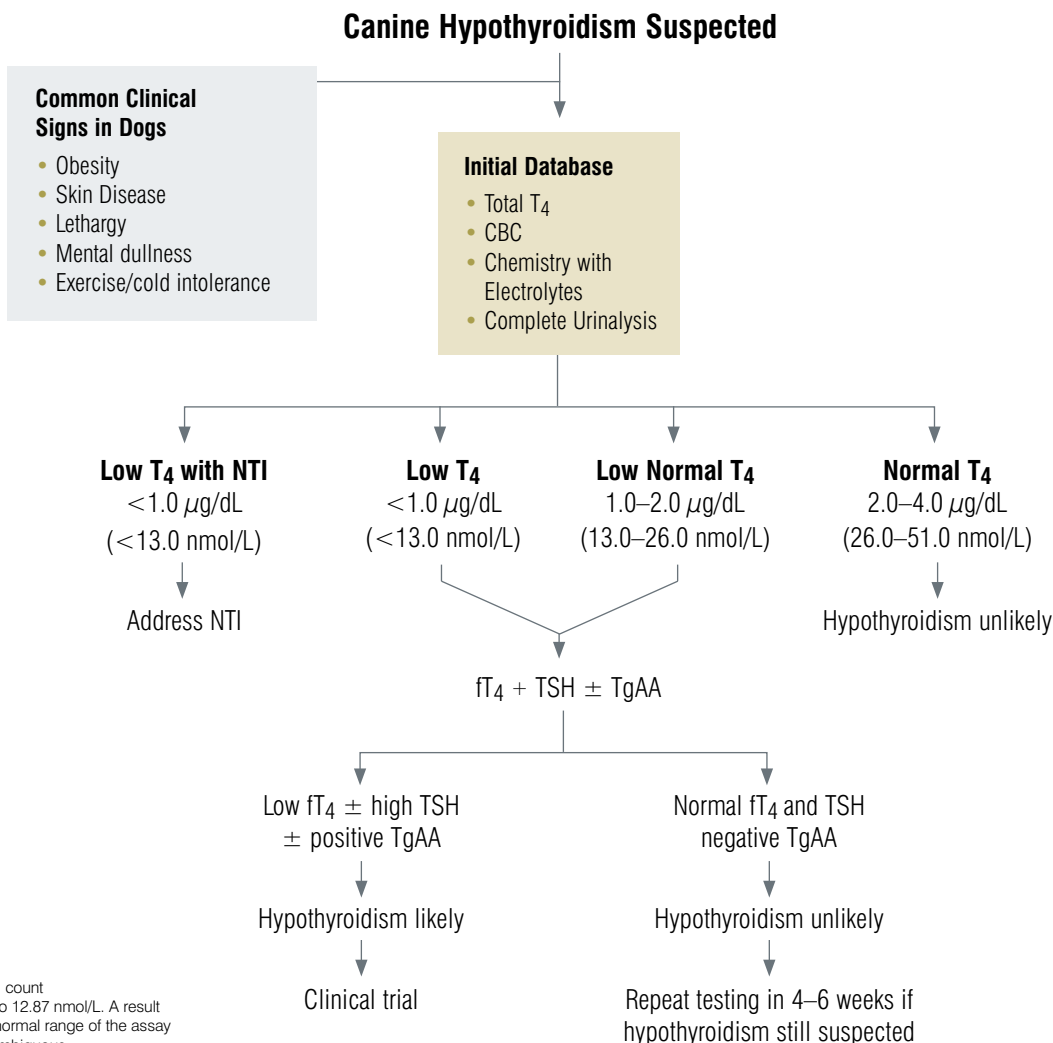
Canine Hypothyroidism Suspected

Common Clinical Signs in Dogs
• Obesity
• Skin Disease
• Lethargy
• Mental dullness
• Exercise/cold intolerance

Initial Database
• Total $T_4$
• CBC
• Chemistry with Electrolytes
• Complete Urinalysis

Low $T_4$ with NTI
$<1.0$ $\mu$g/dL
($<13.0$ nmol/L)

Address NTI

Low $T_4$
$<1.0$ $\mu$g/dL
($<13.0$ nmol/L)

Low Normal $T_4$
1.0–2.0 $\mu$g/dL
(13.0–26.0 nmol/L)

Normal $T_4$
2.0–4.0 $\mu$g/dL
(26.0–51.0 nmol/L)

Hypothyroidism unlikely

$fT_4 + TSH \pm TgAA$

Low $fT_4 \pm$ high TSH
$\pm$ positive TgAA

Hypothyroidism likely

Clinical trial

Normal $fT_4$ and TSH
negative TgAA

Hypothyroidism unlikely

Repeat testing in 4–6 weeks if hypothyroidism still suspected

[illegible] count
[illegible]o 12.87 nmol/L. A result
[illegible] normal range of the assay
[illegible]